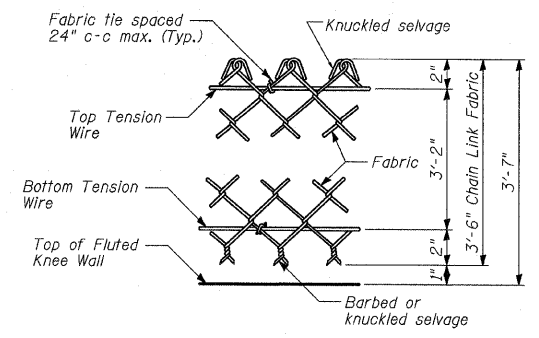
Fabric tie spaced 24" c-c max. (Typ.)

Knuckled selvage

Top Tension Wire

Fabric

Bottom Tension Wire

Top of Fluted Knee Wall

Barbed or knuckled selvage

2"

3'-2"

2"

1"

3'-6" Chain Link Fabric

3'-7"